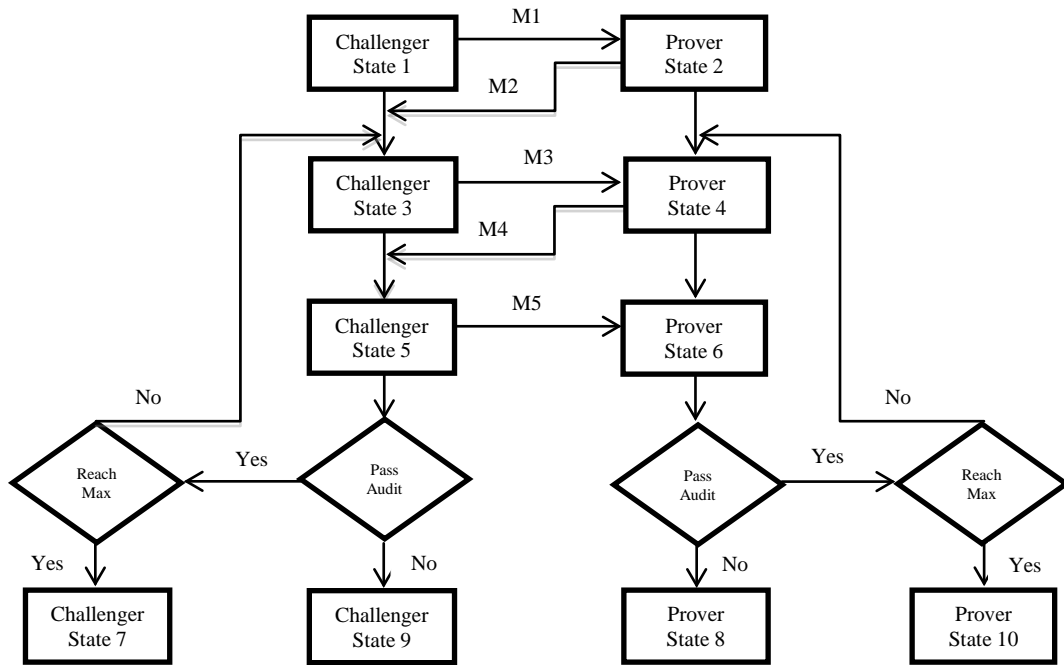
Challenger State 1

M1

Prover State 2

M2

Challenger State 3

M3

Prover State 4

M4

Challenger State 5

M5

Prover State 6

No

No

Reach Max

Yes

Pass Audit

Pass Audit

Yes

Reach Max

Yes

No

No

Yes

Challenger State 7

Challenger State 9

Prover State 8

Prover State 10